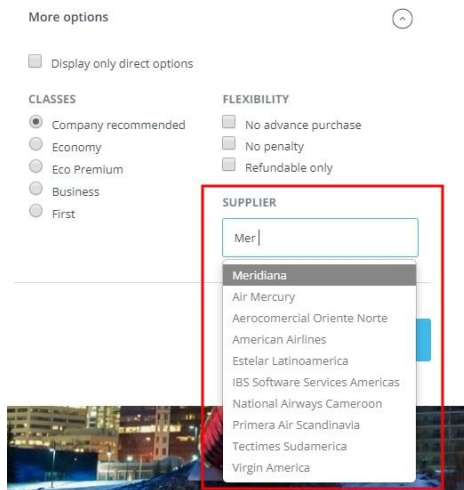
More options

Display only direct options

CLASSES

Company recommended
Economy
Eco Premium
Business
First

FLEXIBILITY

No advance purchase
No penalty
Refundable only

SUPPLIER

Mer

Meridiana
Air Mercury
Aerocomercial Oriente Norte
American Airlines
Estelar Latinoamerica
IBS Software Services Americas
National Airways Cameroon
Primera Air Scandinavia
Tectimes Sudamerica
Virgin America